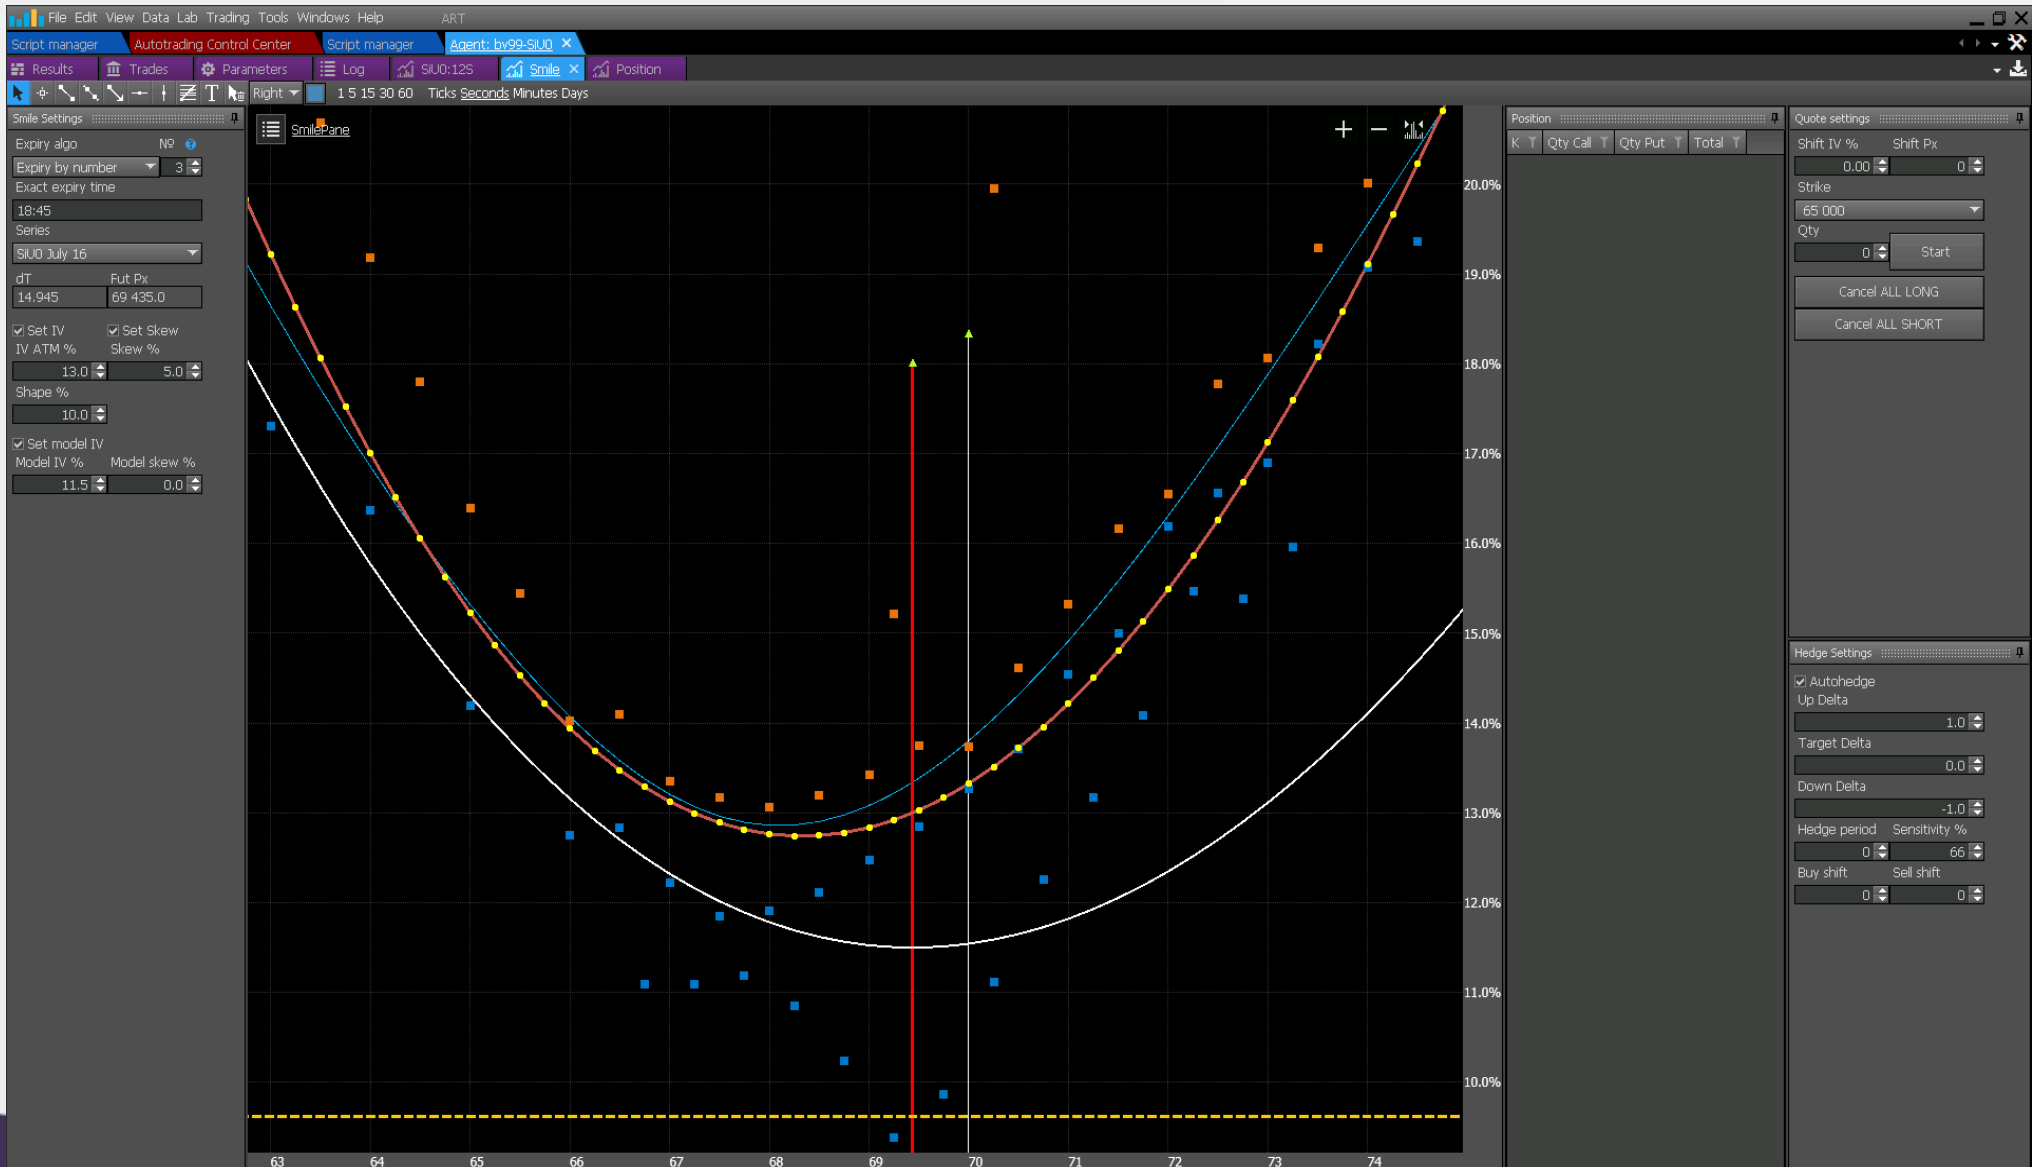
File Edit View Data Lab Trading Tools Windows Help ART

Script manager | Autotrading Control Center | Script manager | Agent: bv99-SiU0 ×

Results | Trades | Parameters | Log | SiU0:12S | Smile × | Position

Right 1 5 15 30 60 Ticks Seconds Minutes Days

Smile Settings

Expiry algo №

Expiry by number 3

Exact expiry time

18:45

Series

SiU0 July 16

dT Fut Px

14.945 69 435.0

Set IV Set Skew

IV ATM % Skew %

13.0 5.0

Shape %

10.0

Set model IV

Model IV % Model skew %

11.5 0.0

SmilePane

20.0%
19.0%
18.0%
17.0%
16.0%
15.0%
14.0%
13.0%
12.0%
11.0%
10.0%

63 64 65 66 67 68 69 70 71 72 73 74

Position

| K | Qty Call | Qty Put | Total |
|---|---|---|---|

Quote settings

Shift IV % Shift Px

0.00 0

Strike

65 000

Qty

0 Start

Cancel ALL LONG

Cancel ALL SHORT

Hedge Settings

Autohedge

Up Delta

1.0

Target Delta

0.0

Down Delta

-1.0

Hedge period Sensitivity %

0 66

Buy shift Sell shift

0 0